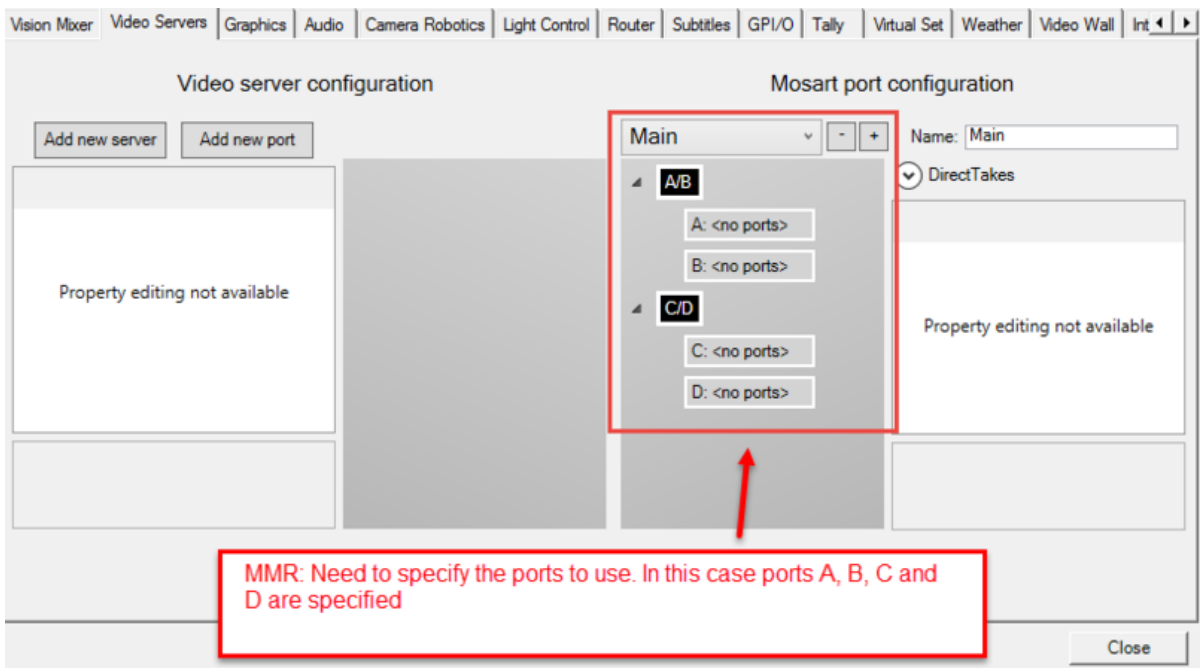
Vision Mixer | Video Servers | Graphics | Audio | Camera Robotics | Light Control | Router | Subtitles | GPI/O | Tally | Virtual Set | Weather | Video Wall | Int

Video server configuration

Add new server

Add new port

Property editing not available

Mosart port configuration

Main

-

+

Name: Main

DirectTakes

A/B

A: <no ports>

B: <no ports>

C/D

C: <no ports>

D: <no ports>

Property editing not available

MMR: Need to specify the ports to use. In this case ports A, B, C and D are specified

Close